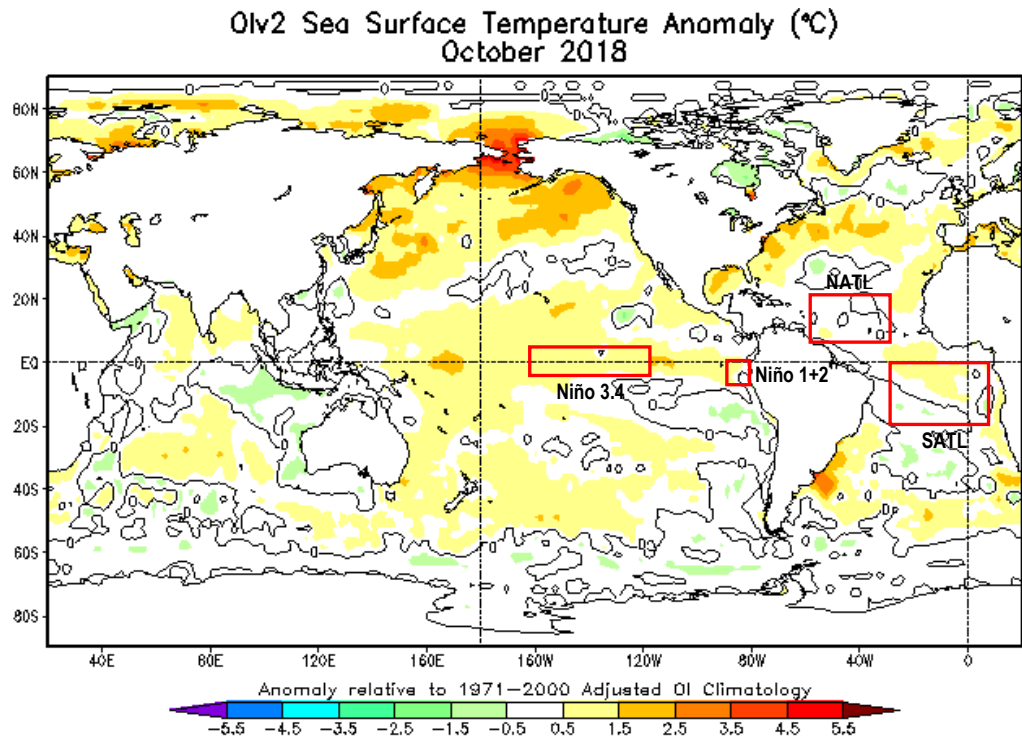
OIv2 Sea Surface Temperature Anomaly (°C)
October 2018

80N
60N
40N
20N
EQ
20S
40S
60S
80S

NATL
Niño 3.4
Niño 1+2
SATL

40E 80E 120E 160E 160W 120W 80W 40W 0

Anomaly relative to 1971–2000 Adjusted OI Climatology

−5.5 −4.5 −3.5 −2.5 −1.5 −0.5 0.5 1.5 2.5 3.5 4.5 5.5